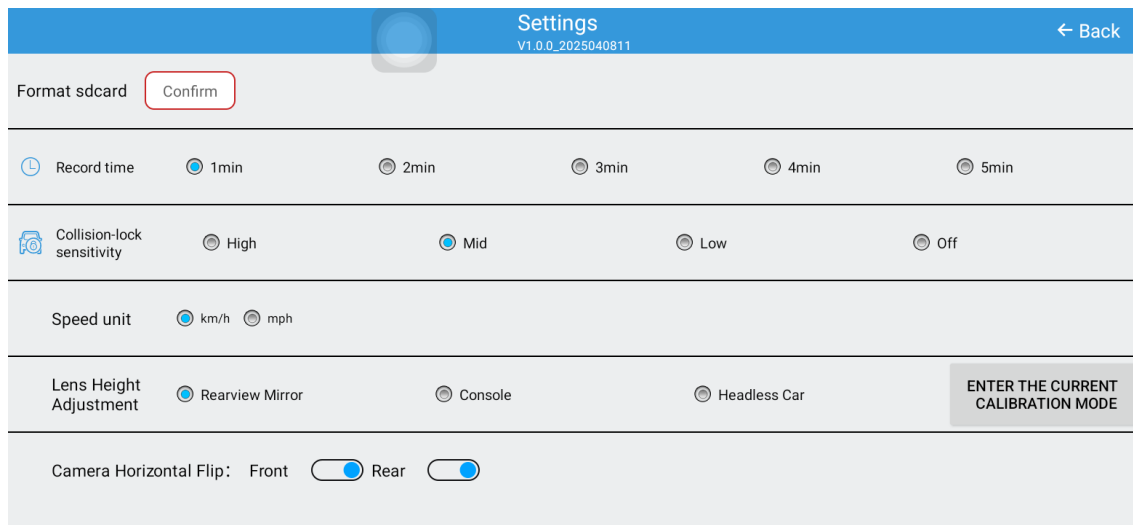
Settings
V1.0.0_2025040811

← Back

Format sdcard Confirm

Record time 1min 2min 3min 4min 5min

Collision-lock sensitivity High Mid Low Off

Speed unit km/h mph

Lens Height Adjustment Rearview Mirror Console Headless Car

ENTER THE CURRENT CALIBRATION MODE

Camera Horizontal Flip: Front Rear